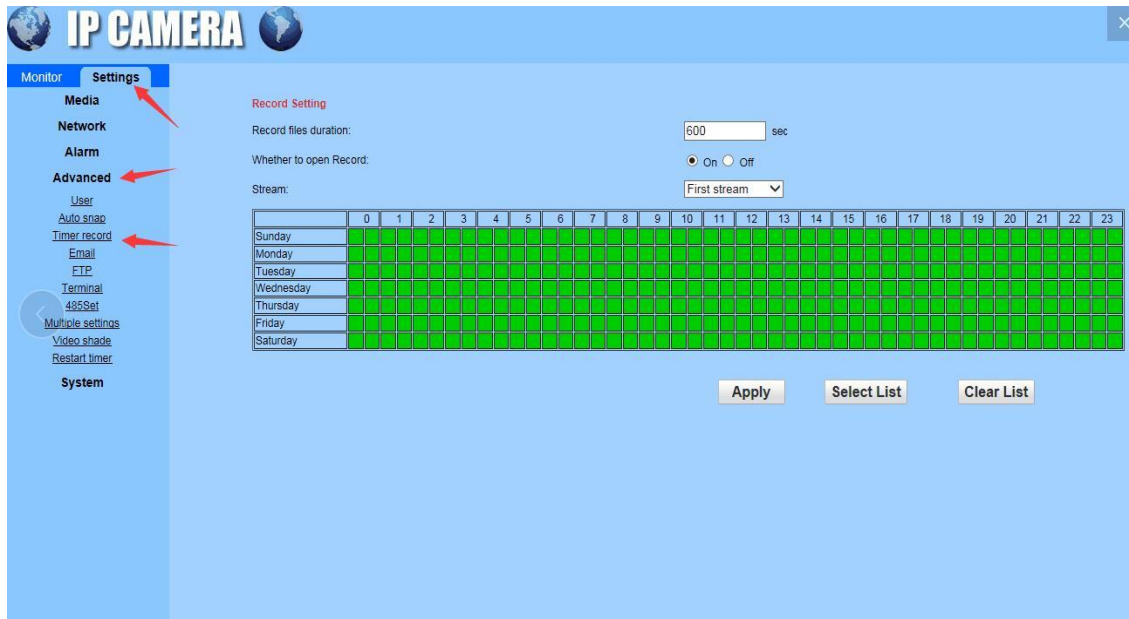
IP CAMERA

Monitor Settings
Media
Network
Alarm
Advanced
User
Auto snap
Timer record
Email
FTP
Terminal
485Set
Multiple settings
Video shade
Restart timer
System

Record Setting
Record files duration: 600 sec
Whether to open Record: On Off
Stream: First stream

| | 0 | 1 | 2 | 3 | 4 | 5 | 6 | 7 | 8 | 9 | 10 | 11 | 12 | 13 | 14 | 15 | 16 | 17 | 18 | 19 | 20 | 21 | 22 | 23 |
|---|---|---|---|---|---|---|---|---|---|---|---|---|---|---|---|---|---|---|---|---|---|---|---|---|
| Sunday | | | | | | | | | | | | | | | | | | | | | | | | |
| Monday | | | | | | | | | | | | | | | | | | | | | | | | |
| Tuesday | | | | | | | | | | | | | | | | | | | | | | | | |
| Wednesday | | | | | | | | | | | | | | | | | | | | | | | | |
| Thursday | | | | | | | | | | | | | | | | | | | | | | | | |
| Friday | | | | | | | | | | | | | | | | | | | | | | | | |
| Saturday | | | | | | | | | | | | | | | | | | | | | | | | |

Apply Select List Clear List